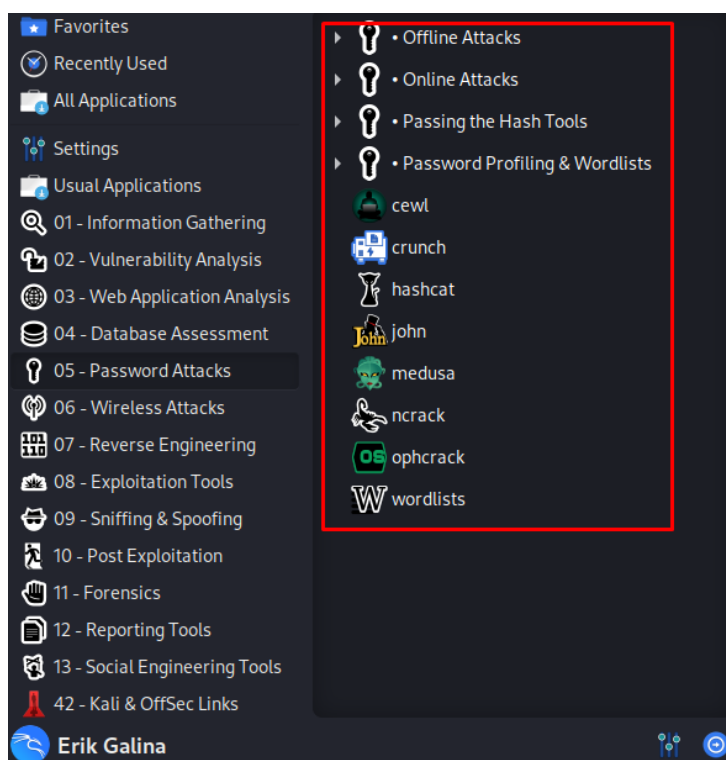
Favorites
Recently Used
All Applications
Settings
Usual Applications
01 - Information Gathering
02 - Vulnerability Analysis
03 - Web Application Analysis
04 - Database Assessment
05 - Password Attacks
06 - Wireless Attacks
07 - Reverse Engineering
08 - Exploitation Tools
09 - Sniffing & Spoofing
10 - Post Exploitation
11 - Forensics
12 - Reporting Tools
13 - Social Engineering Tools
42 - Kali & OffSec Links

• Offline Attacks
• Online Attacks
• Passing the Hash Tools
• Password Profiling & Wordlists
cewl
crunch
hashcat
john
medusa
ncrack
ophcrack
wordlists

Erik Galina